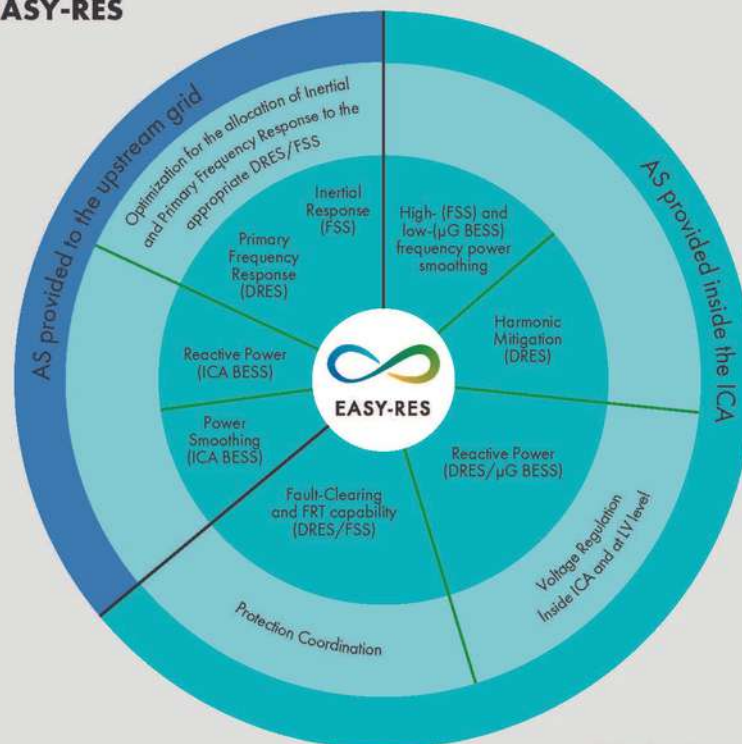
ASY-RES

AS provided to the upstream grid

AS provided inside the ICA

Optimization for the allocation of Inertial and Primary Frequency Response to the appropriate DRES/FSS

Inertial Response (FSS)

High- (FSS) and low-(μG BESS) frequency power smoothing

Primary Frequency Response (DRES)

Harmonic Mitigation (DRES)

Reactive Power (ICA BESS)

EASY-RES

Power Smoothing (ICA BESS)

Reactive Power (DRES/μG BESS)

Fault-Clearing and FRT capability (DRES/FSS)

Voltage Regulation Inside ICA and at LV level

Protection Coordination